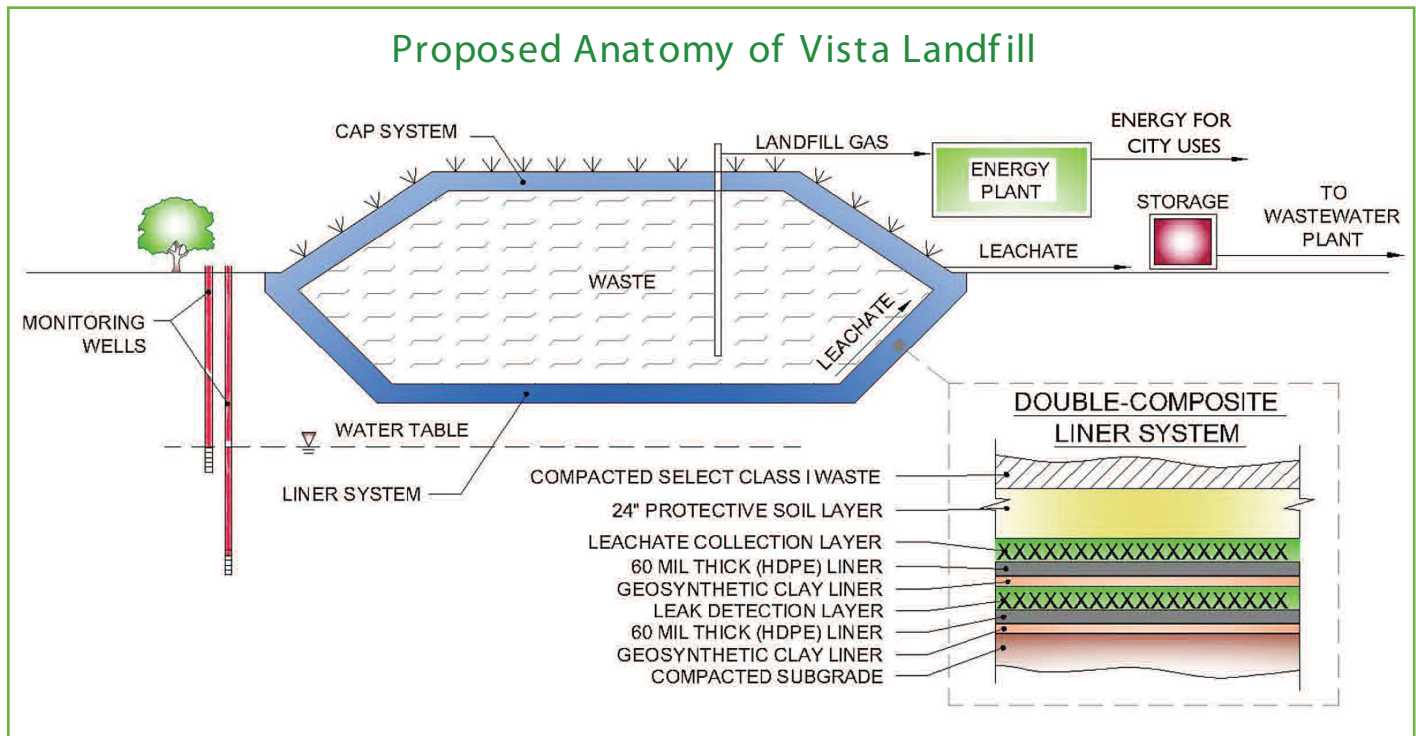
Proposed Anatomy of Vista Landfill

CAP SYSTEM

LANDFILL GAS

ENERGY PLANT

ENERGY FOR CITY USES

STORAGE

TO WASTEWATER PLANT

LEACHATE

WASTE

LEACHATE

MONITORING WELLS

WATER TABLE

LINER SYSTEM

DOUBLE-COMPOSITE LINER SYSTEM

COMPACTED SELECT CLASS I WASTE

24" PROTECTIVE SOIL LAYER

LEACHATE COLLECTION LAYER

60 MIL THICK (HDPE) LINER

GEOSYNTHETIC CLAY LINER

LEAK DETECTION LAYER

60 MIL THICK (HDPE) LINER

GEOSYNTHETIC CLAY LINER

COMPACTED SUBGRADE